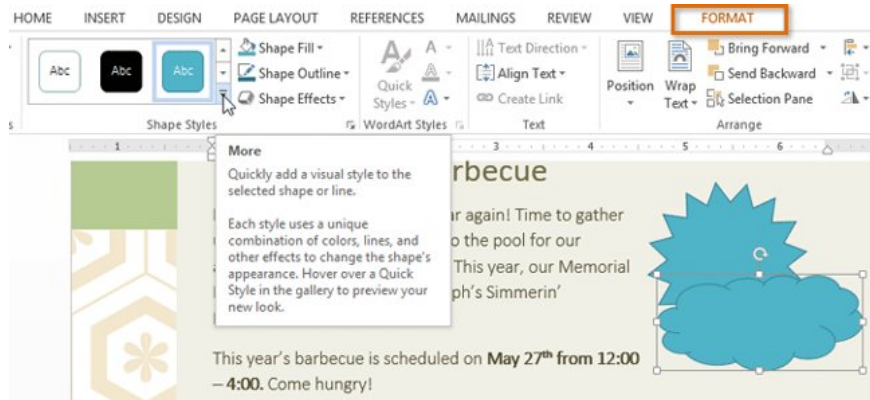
HOME INSERT DESIGN PAGE LAYOUT REFERENCES MAILINGS REVIEW VIEW FORMAT

Abc Abc Abc

Shape Fill ▾
Shape Outline ▾
Shape Effects ▾

Shape Styles

Quick Styles ▾

WordArt Styles

Text Direction ▾
Align Text ▾
Create Link

Text

Position Wrap Text ▾

Bring Forward ▾
Send Backward ▾
Selection Pane

Arrange

More

Quickly add a visual style to the selected shape or line.

Each style uses a unique combination of colors, lines, and other effects to change the shape's appearance. Hover over a Quick Style in the gallery to preview your new look.

rbecue

r again! Time to gather o the pool for our This year, our Memorial ph's Simmerin'

This year's barbecue is scheduled on **May 27th from 12:00 – 4:00.** Come hungry!